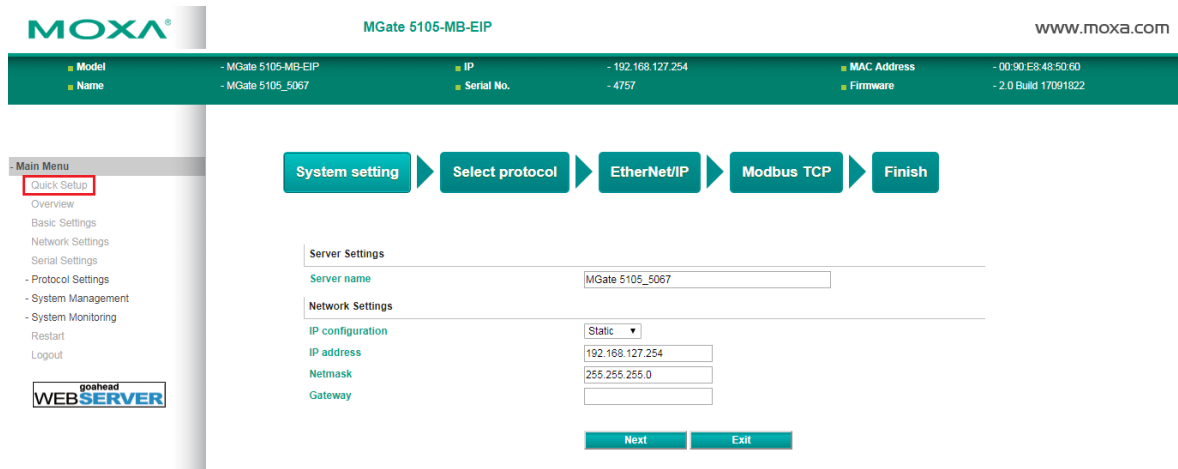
MOXA®

MGate 5105-MB-EIP

www.moxa.com

| Model | - MGate 5105-MB-EIP | IP | - 192.168.127.254 | MAC Address | - 00:90:E8:48:50:60 |
|---|---|---|---|---|---|
| Name | - MGate 5105_5067 | Serial No. | - 4757 | Firmware | - 2.0 Build 17091822 |

- Main Menu
Quick Setup
Overview
Basic Settings
Network Settings
Serial Settings
- Protocol Settings
- System Management
- System Monitoring
Restart
Logout

goahead WEBSERVER

System setting
Select protocol
EtherNet/IP
Modbus TCP
Finish

Server Settings

Server name: MGate 5105_5067

Network Settings

IP configuration: Static
IP address: 192.168.127.254
Netmask: 255.255.255.0
Gateway:

Next
Exit